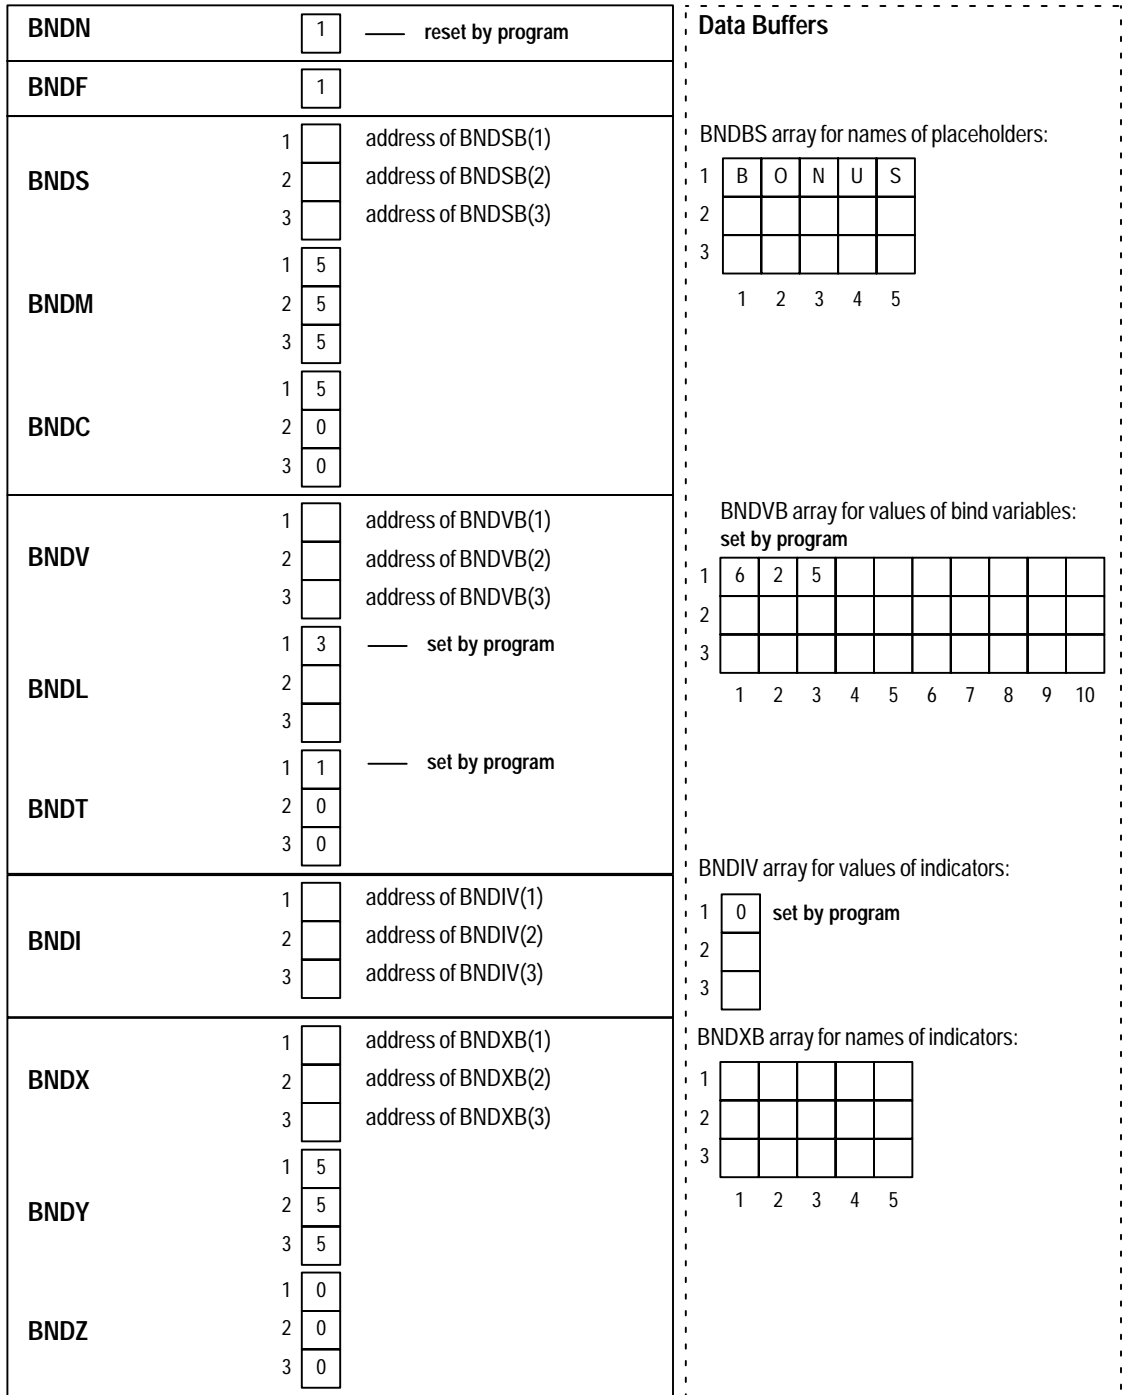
BNDN 1 reset by program

BNDF 1

BNDS
1 address of BNDSB(1)
2 address of BNDSB(2)
3 address of BNDSB(3)

BNDM
1 5
2 5
3 5

BNDC
1 5
2 0
3 0

BNDV
1 address of BNDVB(1)
2 address of BNDVB(2)
3 address of BNDVB(3)

BNDL
1 3 set by program
2
3

BNDT
1 1 set by program
2 0
3 0

BNDI
1 address of BNDIV(1)
2 address of BNDIV(2)
3 address of BNDIV(3)

BNDX
1 address of BNDXB(1)
2 address of BNDXB(2)
3 address of BNDXB(3)

BNDY
1 5
2 5
3 5

BNDZ
1 0
2 0
3 0

Data Buffers

BNDBS array for names of placeholders:

| | 1 | 2 | 3 | 4 | 5 |
|---|---|---|---|---|---|
| 1 | B | O | N | U | S |
| 2 | | | | | |
| 3 | | | | | |

BNDVB array for values of bind variables:
set by program

| | 1 | 2 | 3 | 4 | 5 | 6 | 7 | 8 | 9 | 10 |
|---|---|---|---|---|---|---|---|---|---|---|
| 1 | 6 | 2 | 5 | | | | | | | |
| 2 | | | | | | | | | | |
| 3 | | | | | | | | | | |

BNDIV array for values of indicators:
1 0 set by program
2
3

BNDXB array for names of indicators:

| | 1 | 2 | 3 | 4 | 5 |
|---|---|---|---|---|---|
| 1 | | | | | |
| 2 | | | | | |
| 3 | | | | | |